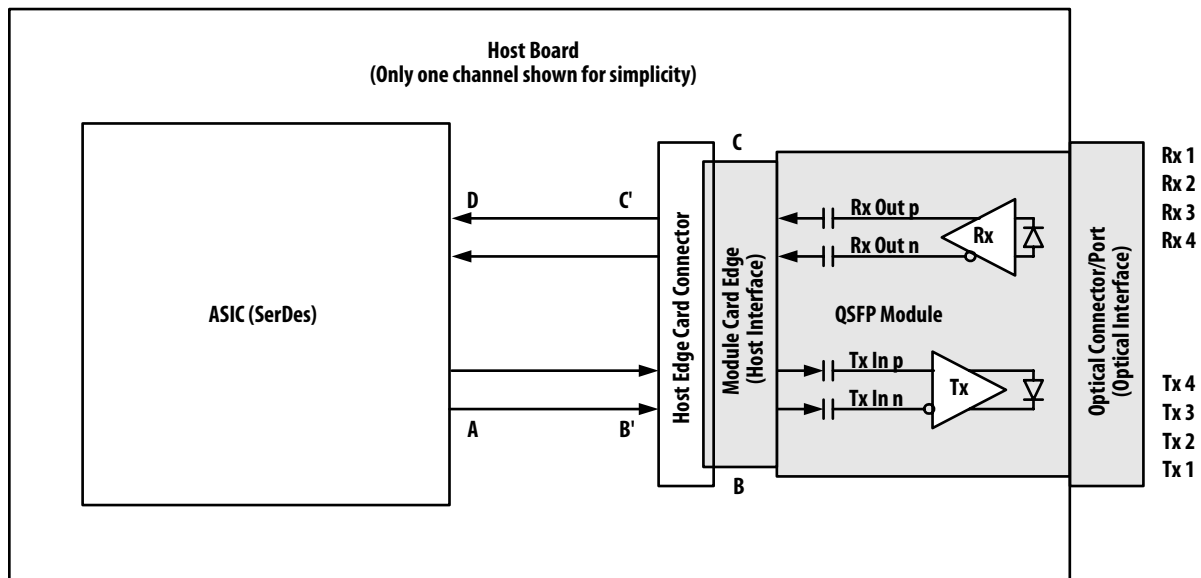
Host Board
(Only one channel shown for simplicity)

ASIC (SerDes)

D

C'

A

B'

Host Edge Card Connector

C

B

Module Card Edge
(Host Interface)

Rx Out p

Rx Out n

Rx

QSFP Module

Tx In p

Tx In n

Tx

Optical Connector/Port
(Optical Interface)

Rx 1
Rx 2
Rx 3
Rx 4

Tx 4
Tx 3
Tx 2
Tx 1